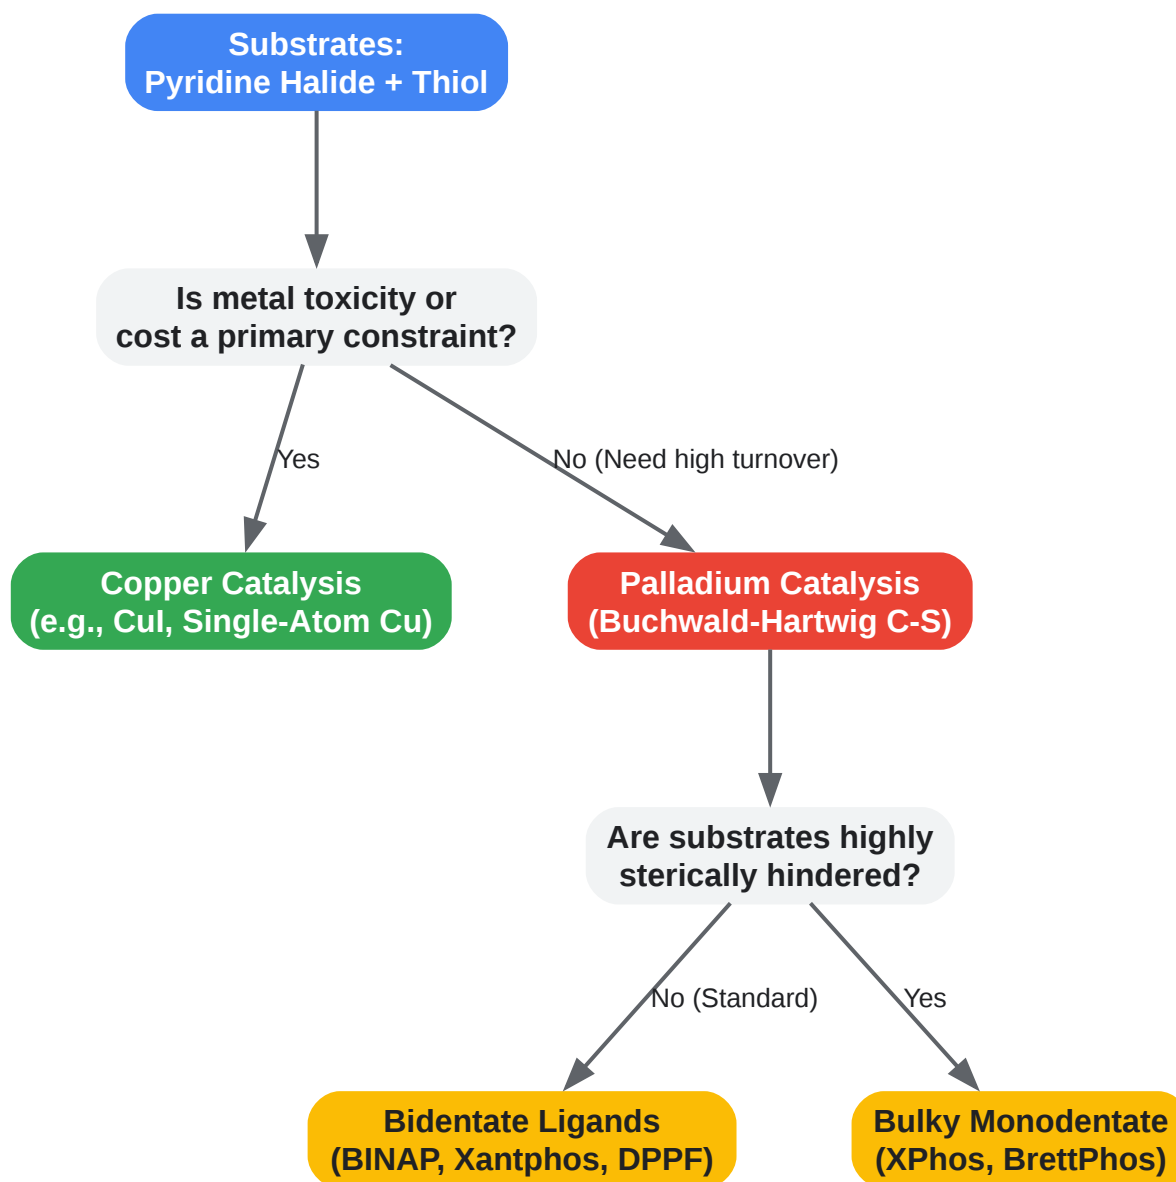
Substrates:
Pyridine Halide + Thiol

Is metal toxicity or
cost a primary constraint?

Yes

No (Need high turnover)

Copper Catalysis
(e.g., CuI, Single-Atom Cu)

Palladium Catalysis
(Buchwald-Hartwig C-S)

Are substrates highly
sterically hindered?

No (Standard)

Yes

Bidentate Ligands
(BINAP, Xantphos, DPPF)

Bulky Monodentate
(XPhos, BrettPhos)